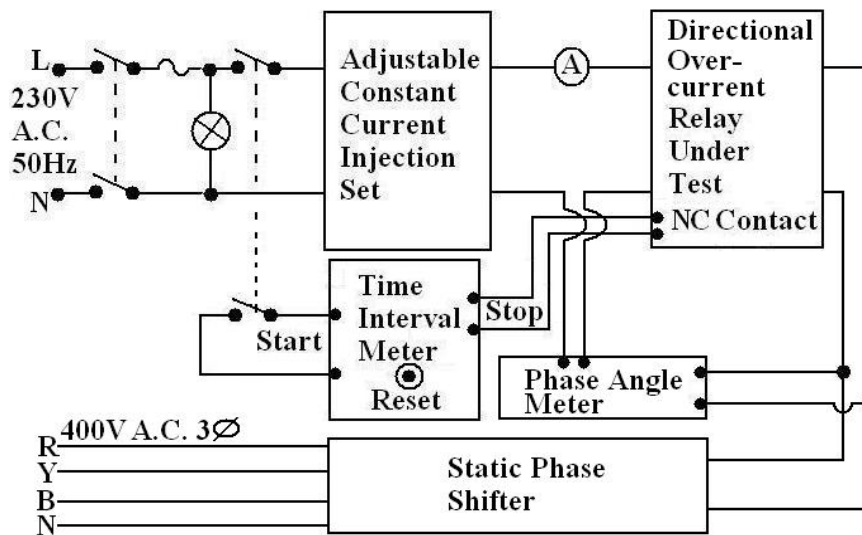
L
230V
A.C.
50Hz
N

Adjustable Constant Current Injection Set

A

Directional Over-current Relay Under Test

NC Contact

Time Interval Meter

Reset

Stop

Start

Phase Angle Meter

400V A.C. 3$\varnothing$
R
Y
B
N

Static Phase Shifter